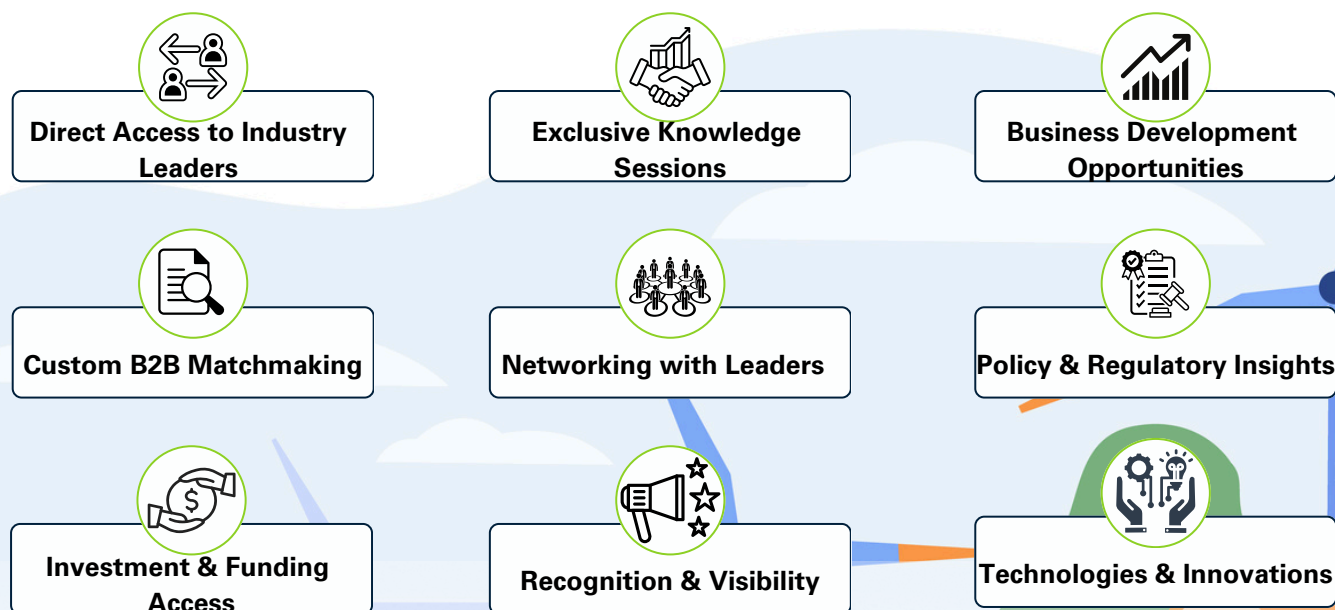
Direct Access to Industry Leaders

Exclusive Knowledge Sessions

Business Development Opportunities

Custom B2B Matchmaking

Networking with Leaders

Policy & Regulatory Insights

Investment & Funding Access

Recognition & Visibility

Technologies & Innovations